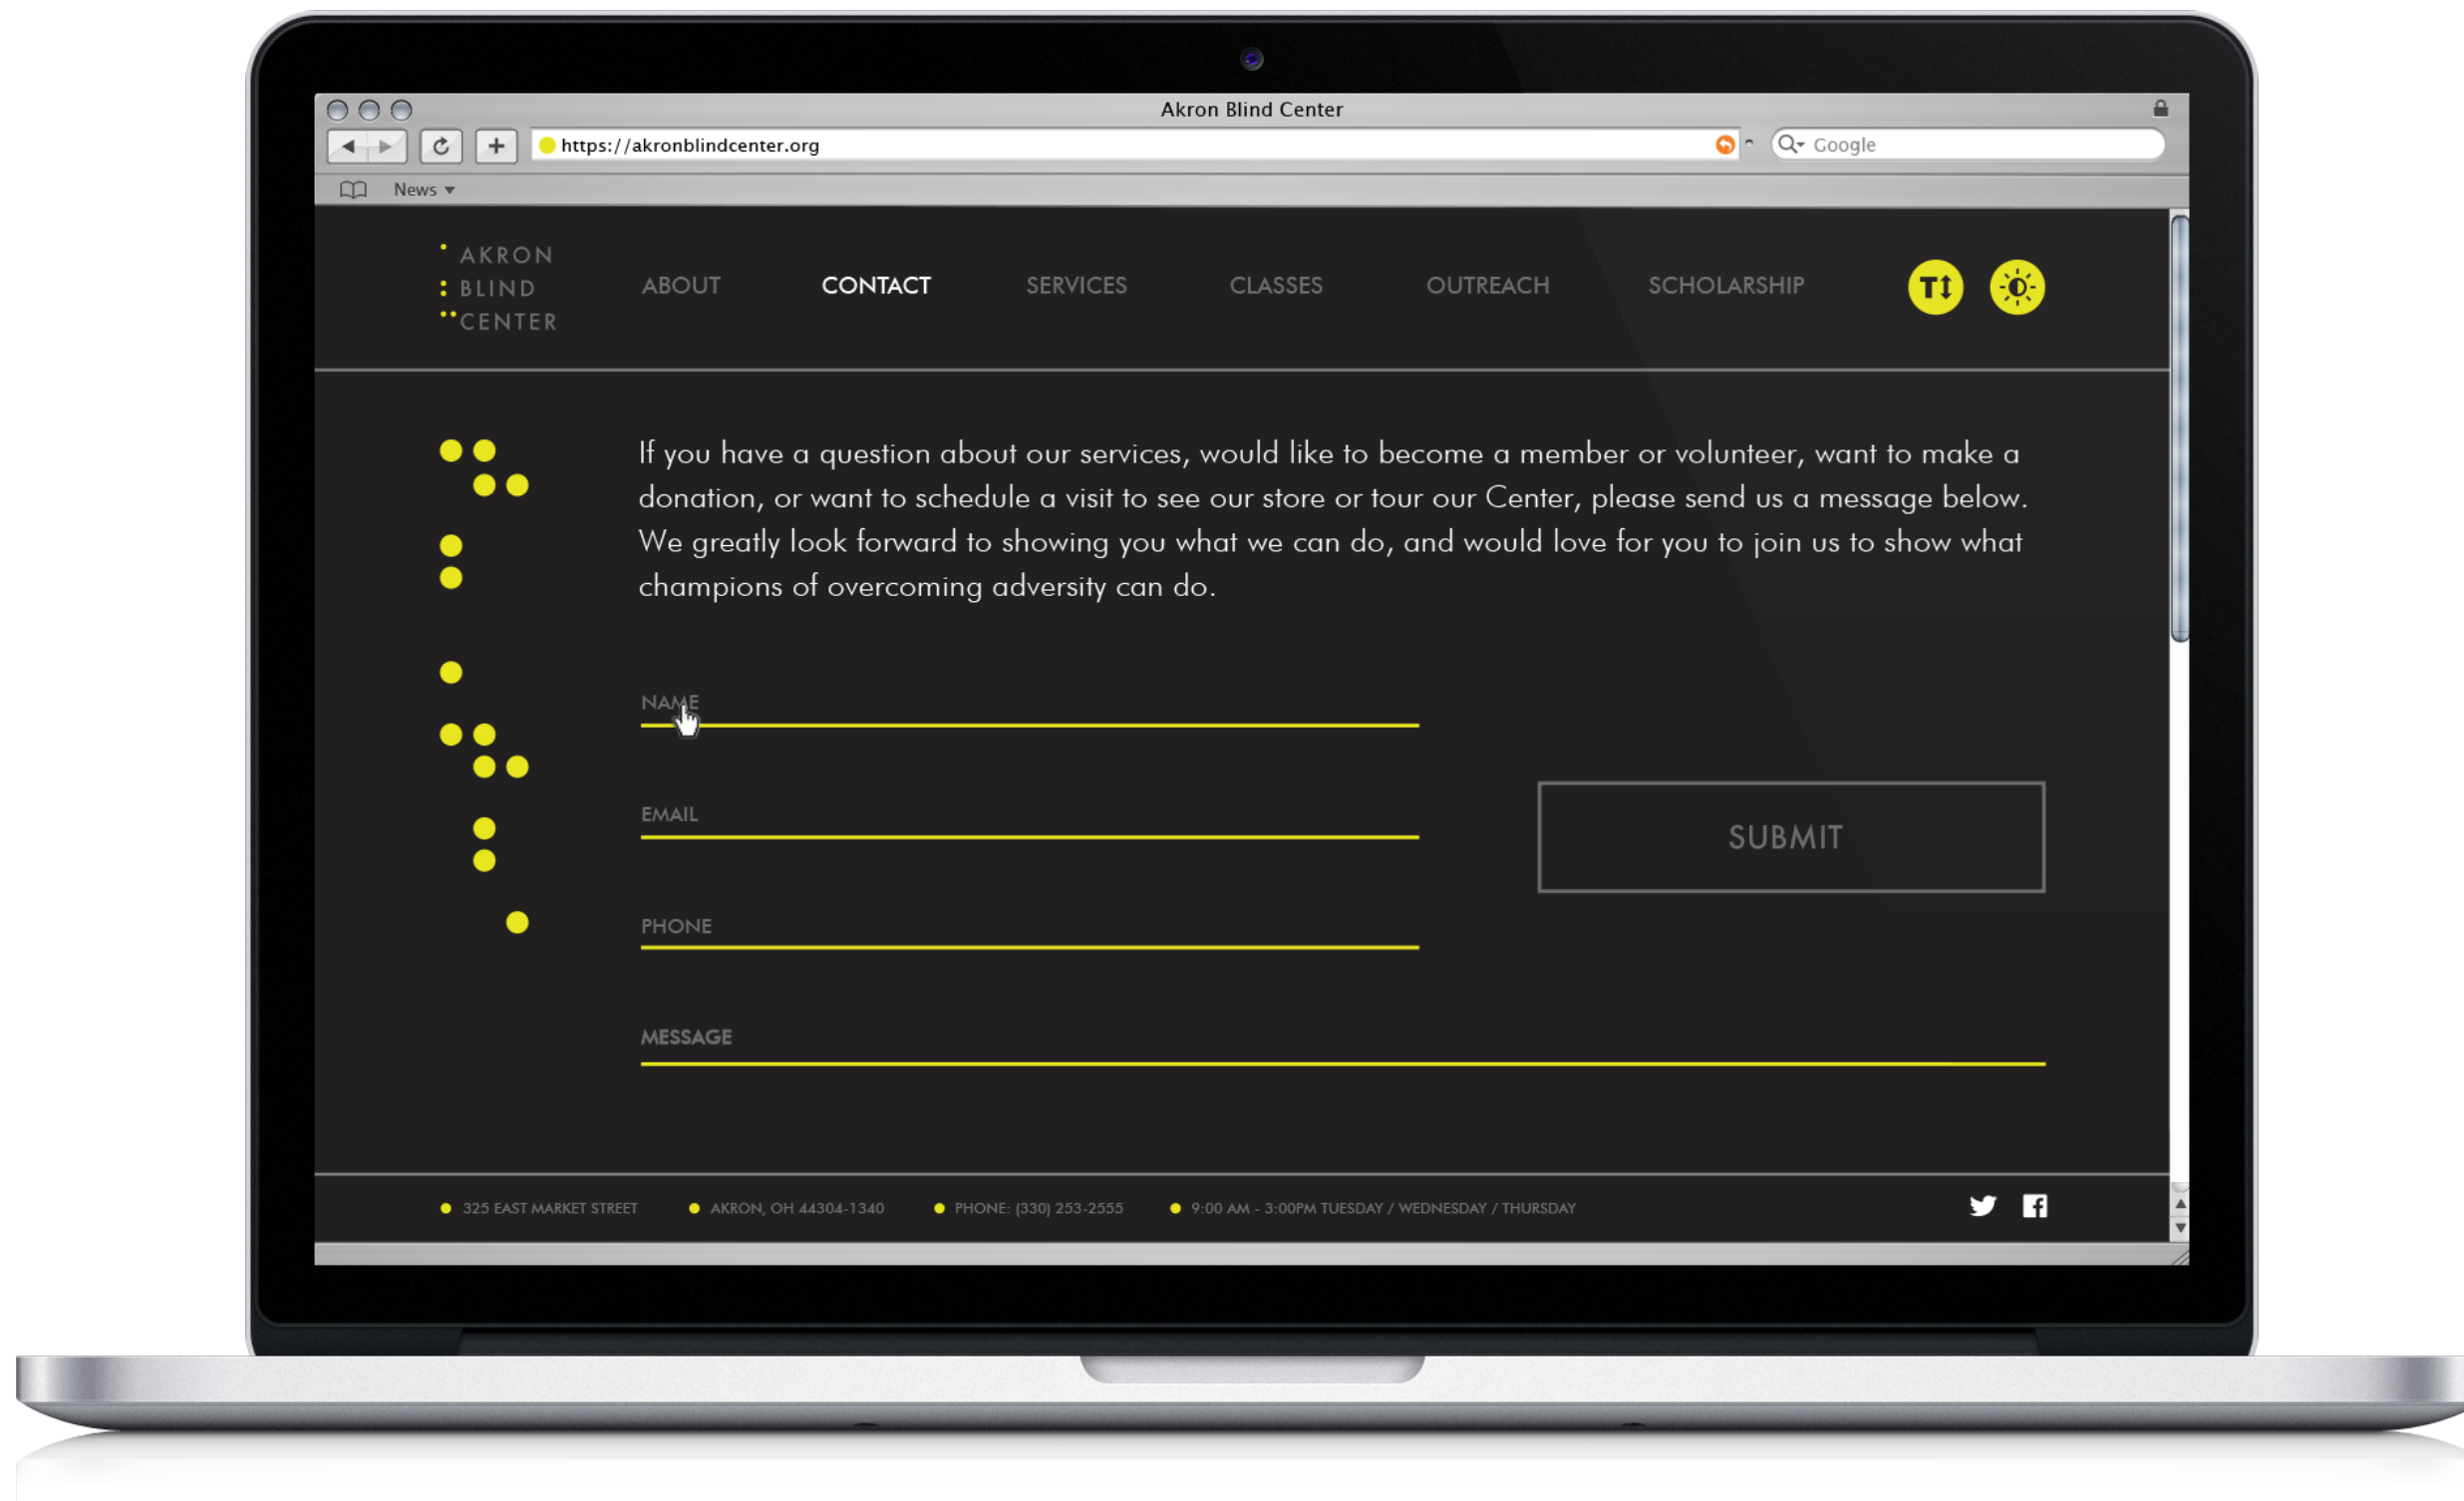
Akron Blind Center

https://akronblindcenter.org

Google

News

AKRON
BLIND
CENTER

ABOUT CONTACT SERVICES CLASSES OUTREACH SCHOLARSHIP

TT

If you have a question about our services, would like to become a member or volunteer, want to make a donation, or want to schedule a visit to see our store or tour our Center, please send us a message below. We greatly look forward to showing you what we can do, and would love for you to join us to show what champions of overcoming adversity can do.

NAME

EMAIL

PHONE

MESSAGE

SUBMIT

325 EAST MARKET STREET AKRON, OH 44304-1340 PHONE: (330) 253-2555 9:00 AM - 3:00PM TUESDAY / WEDNESDAY / THURSDAY